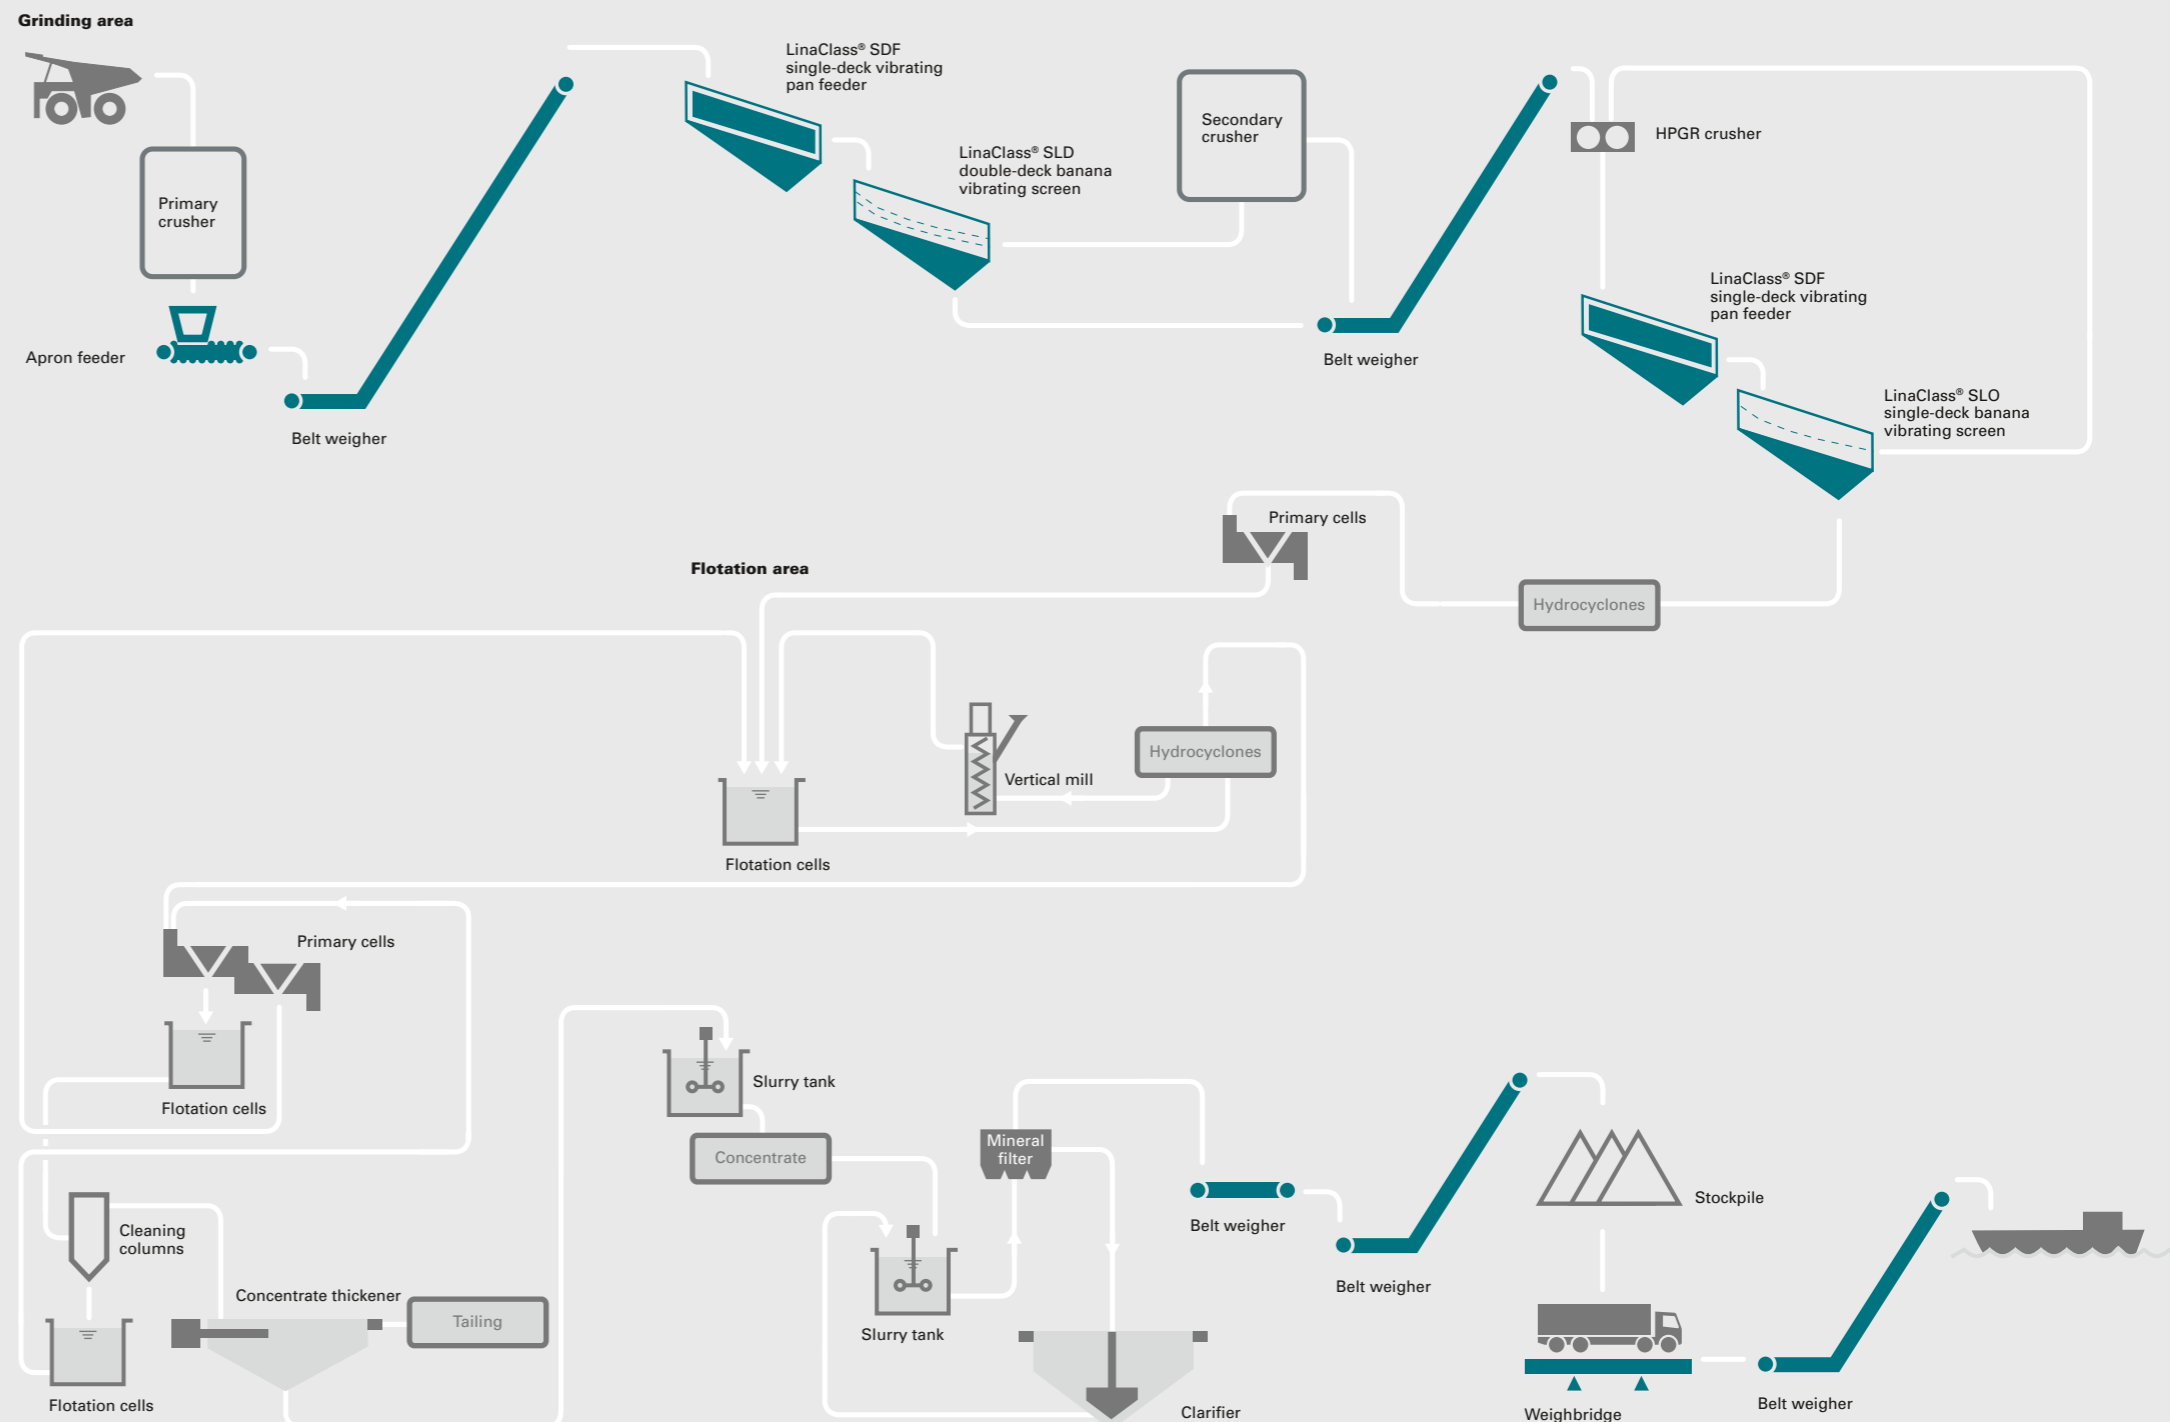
Grinding area

Primary crusher

Apron feeder

Belt weigher

LinaClass® SDF single-deck vibrating pan feeder

LinaClass® SLD double-deck banana vibrating screen

Secondary crusher

Belt weigher

HPGR crusher

LinaClass® SDF single-deck vibrating pan feeder

LinaClass® SLO single-deck banana vibrating screen

Primary cells

Hydrocyclones

Flotation area

Vertical mill

Hydrocyclones

Flotation cells

Primary cells

Flotation cells

Cleaning columns

Flotation cells

Concentrate thickener

Tailing

Slurry tank

Concentrate

Slurry tank

Mineral filter

Clarifier

Belt weigher

Belt weigher

Stockpile

Weighbridge

Belt weigher